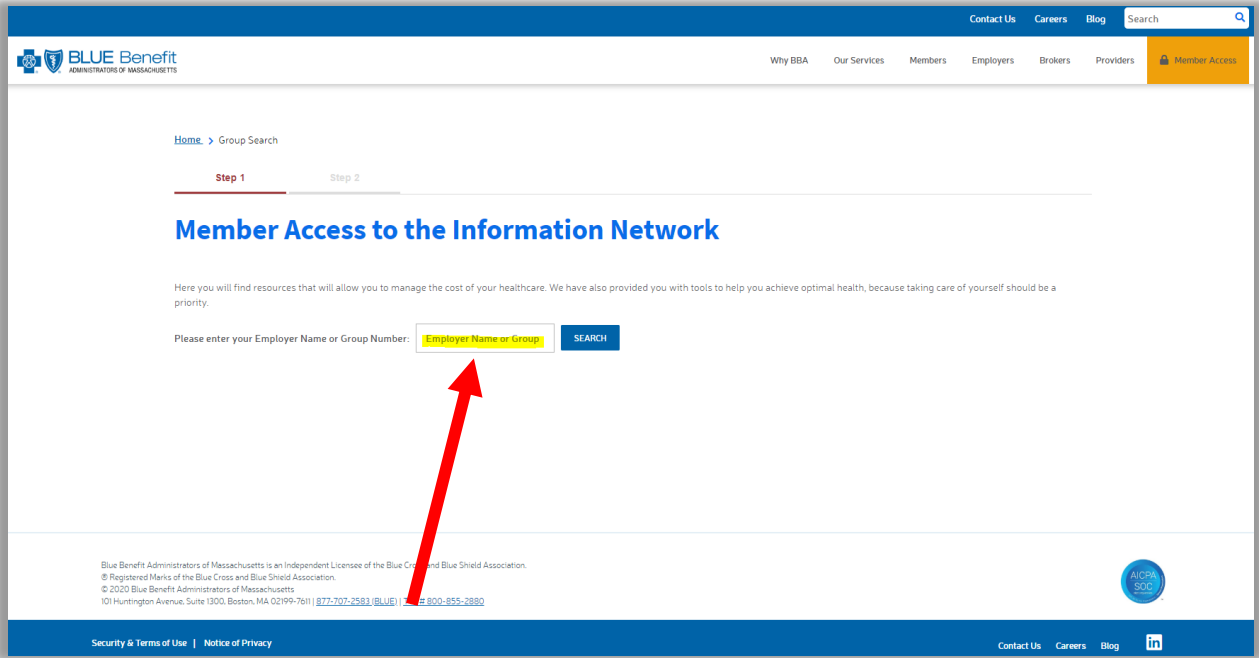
Contact Us Careers Blog Search

BLUE Benefit
ADMINISTRATORS OF MASSACHUSETTS

Why BBA Our Services Members Employers Brokers Providers Member Access

Home > Group Search

Step 1 Step 2

Member Access to the Information Network

Here you will find resources that will allow you to manage the cost of your healthcare. We have also provided you with tools to help you achieve optimal health, because taking care of yourself should be a priority.

Please enter your Employer Name or Group Number: Employer Name or Group SEARCH

Blue Benefit Administrators of Massachusetts is an Independent Licensee of the Blue Cross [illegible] and Blue Shield Association.
® Registered Marks of the Blue Cross and Blue Shield Association.
© 2020 Blue Benefit Administrators of Massachusetts
101 Huntington Avenue, Suite 1300, Boston, MA 02199-7611 | 877-707-2583 (BLUE) | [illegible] # 800-855-2880

AICPA SOC

Security & Terms of Use | Notice of Privacy

Contact Us Careers Blog in